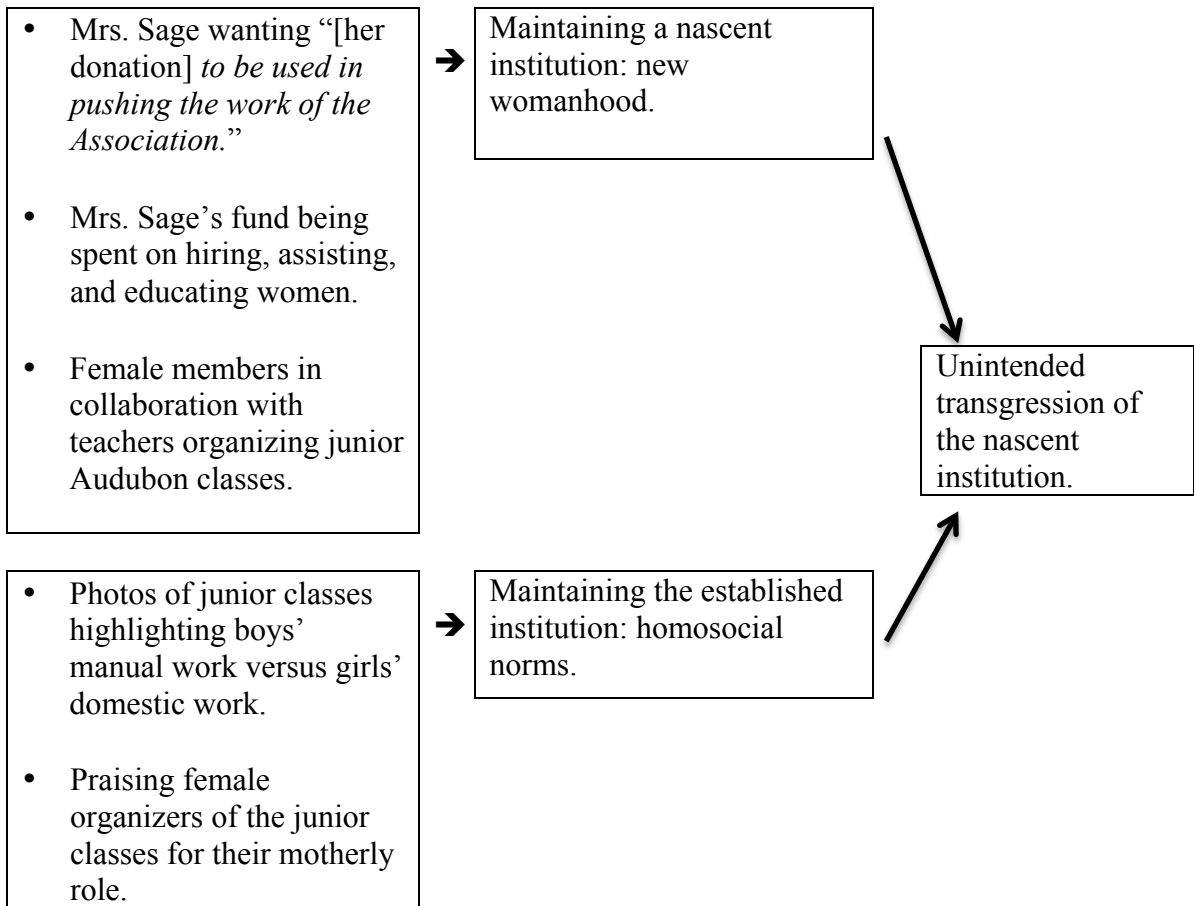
- Mrs. Sage wanting "[her donation] *to be used in pushing the work of the Association.*"

- Mrs. Sage's fund being spent on hiring, assisting, and educating women.

- Female members in collaboration with teachers organizing junior Audubon classes.

Maintaining a nascent institution: new womanhood.

- Photos of junior classes highlighting boys' manual work versus girls' domestic work.

- Praising female organizers of the junior classes for their motherly role.

Maintaining the established institution: homosocial norms.

Unintended transgression of the nascent institution.